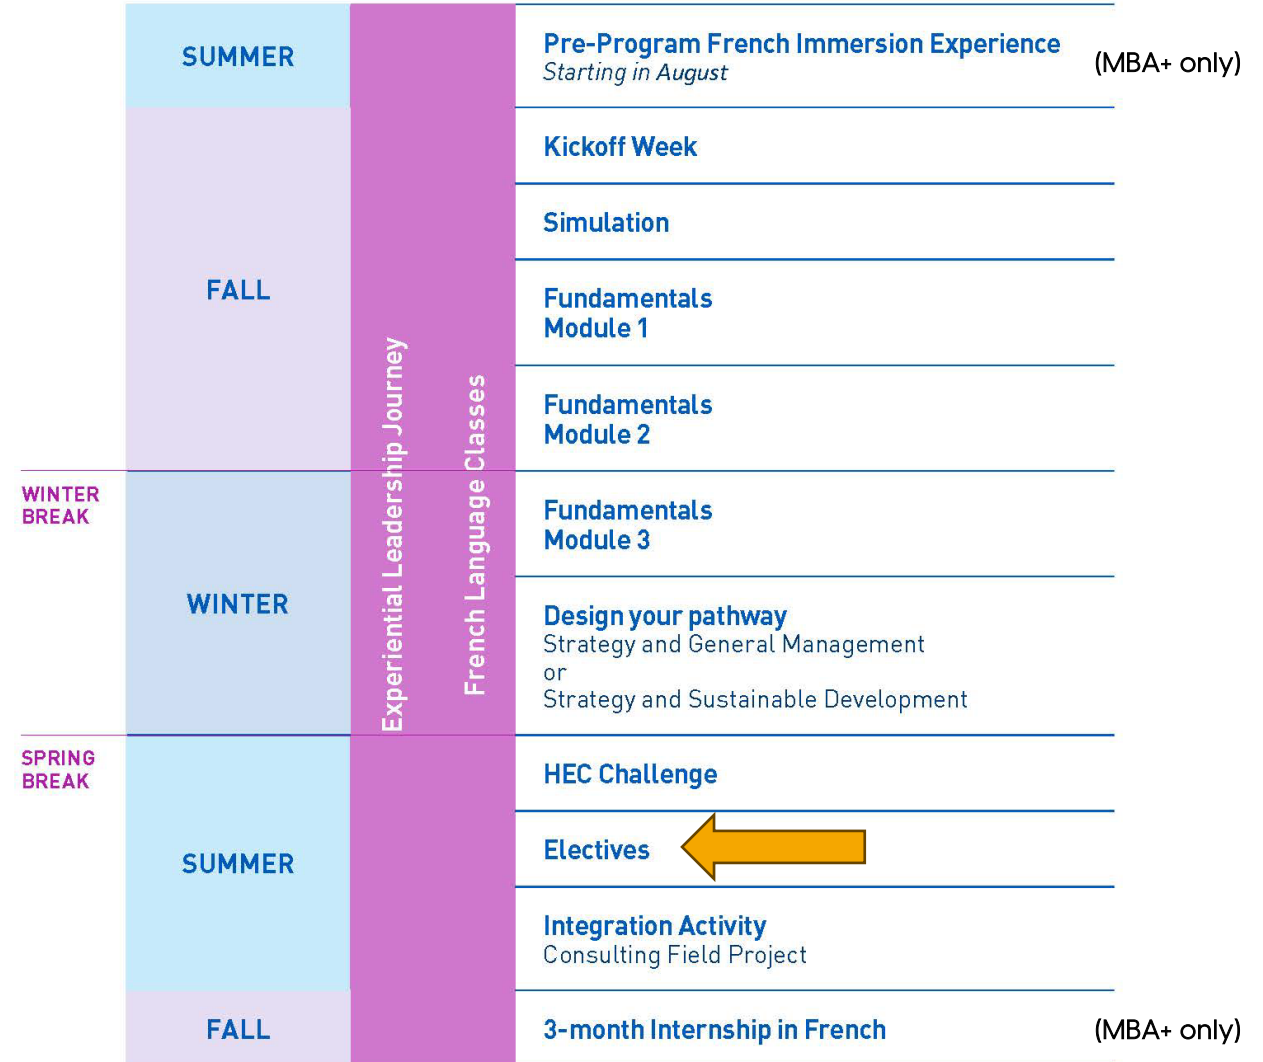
SUMMER

FALL

WINTER BREAK

WINTER

SPRING BREAK

SUMMER

FALL

Experiential Leadership Journey

French Language Classes

Pre-Program French Immersion Experience
Starting in August

(MBA+ only)

Kickoff Week

Simulation

Fundamentals Module 1

Fundamentals Module 2

Fundamentals Module 3

Design your pathway
Strategy and General Management
or
Strategy and Sustainable Development

HEC Challenge

Electives

Integration Activity
Consulting Field Project

3-month Internship in French

(MBA+ only)